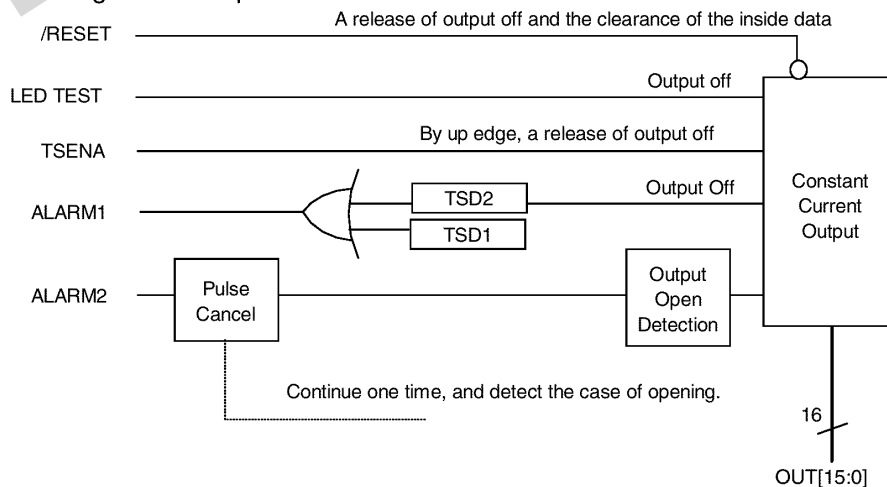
/RESET

A release of output off and the clearance of the inside data

LED TEST

Output off

TSENA

By up edge, a release of output off

ALARM1

TSD2

TSD1

Output Off

Constant Current Output

ALARM2

Pulse Cancel

Output Open Detection

Continue one time, and detect the case of opening.

16

OUT[15:0]